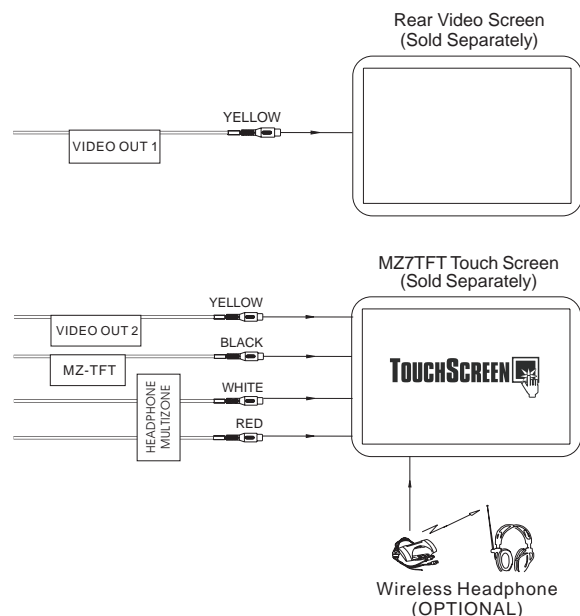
Rear Video Screen
(Sold Separately)

YELLOW

VIDEO OUT 1

MZ7TFT Touch Screen
(Sold Separately)

YELLOW

VIDEO OUT 2

BLACK

MZ-TFT

WHITE

HEADPHONE MULTIZONE

RED

TOUCHSCREEN

Wireless Headphone
(OPTIONAL)